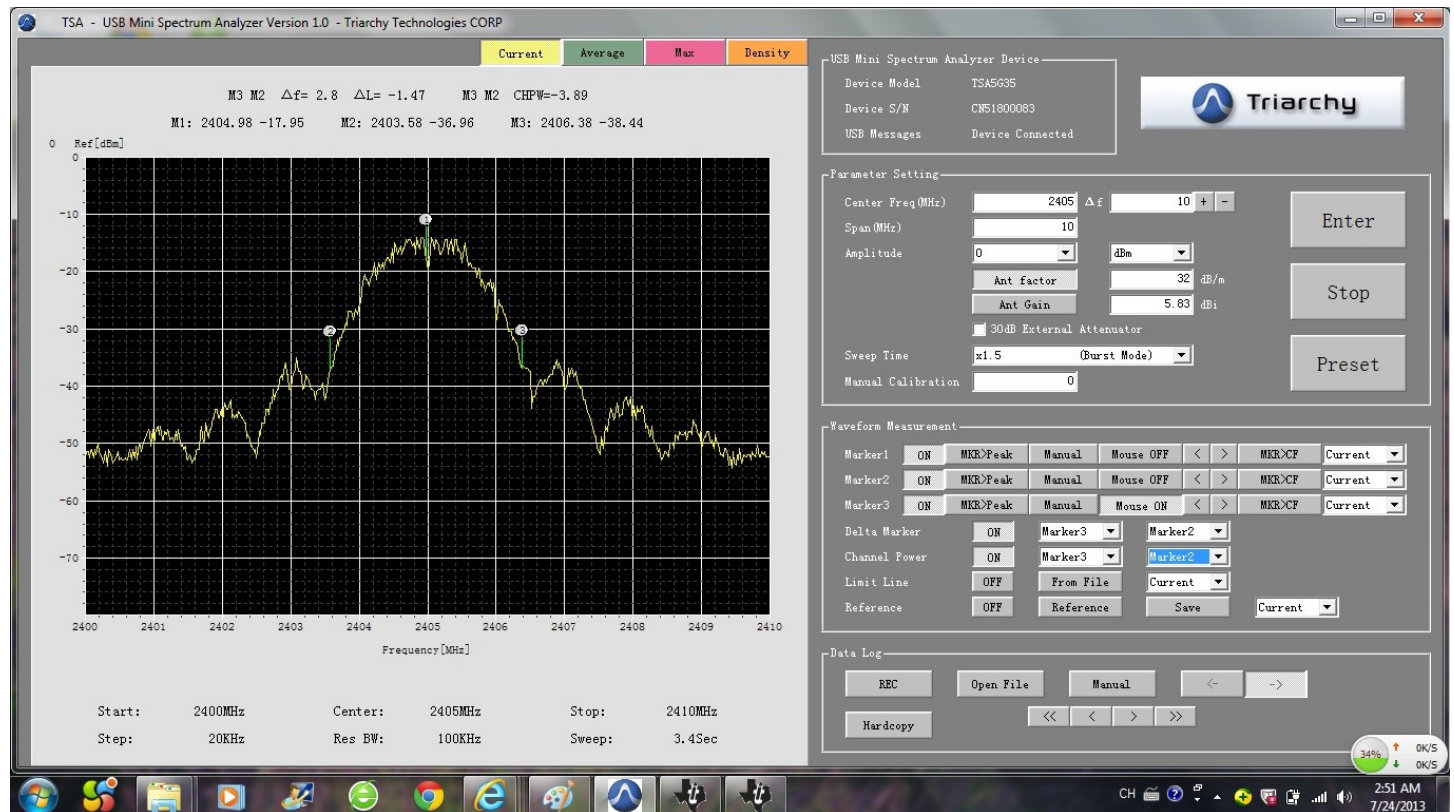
TSA - USB Mini Spectrum Analyzer Version 1.0 - Triarchy Technologies CORP

Current Average Max Density

M3 M2 $\Delta$f= 2.8 $\Delta$L= -1.47 M3 M2 CHPW=-3.89

M1: 2404.98 -17.95 M2: 2403.58 -36.96 M3: 2406.38 -38.44

0 Ref[dBm]

0
-10
-20
-30
-40
-50
-60
-70

1 2 3

2400 2401 2402 2403 2404 2405 2406 2407 2408 2409 2410

Frequency[MHz]

Start: 2400MHz Center: 2405MHz Stop: 2410MHz

Step: 20KHz Res BW: 100KHz Sweep: 3.4Sec

USB Mini Spectrum Analyzer Device

Device Model TSA5G35

Device S/N CN51800083

USB Messages Device Connected

Triarchy

Parameter Setting

Center Freq(MHz) 2405 $\Delta$f 10 + -

Span(MHz) 10

Amplitude 0 dBm

Ant factor 32 dB/m

Ant Gain 5.83 dBi

30dB External Attenuator

Sweep Time x1.5 (Burst Mode)

Manual Calibration 0

Enter

Stop

Preset

Waveform Measurement

Marker1 ON MKR>Peak Manual Mouse OFF < > MKR>CF Current

Marker2 ON MKR>Peak Manual Mouse OFF < > MKR>CF Current

Marker3 ON MKR>Peak Manual Mouse ON < > MKR>CF Current

Delta Marker ON Marker3 Marker2

Channel Power ON Marker3 Marker2

Limit Line OFF From File Current

Reference OFF Reference Save Current

Data Log

REC Open File Manual <- ->

Hardcopy << < > >>

34% 0K/S 0K/S

CH 2:51 AM 7/24/2013